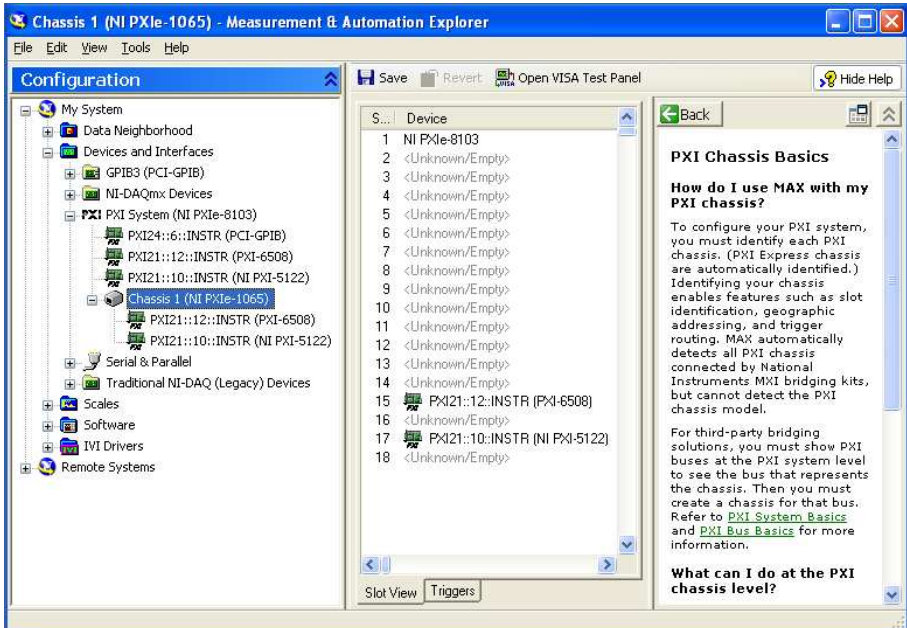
Chassis 1 (NI PXIe-1065) - Measurement & Automation Explorer

File Edit View Tools Help

Configuration

My System
Data Neighborhood
Devices and Interfaces
GPIB3 (PCI-GPIB)
NI-DAQmx Devices
PXI System (NI PXIe-8103)
PXI24::6::INSTR (PCI-GPIB)
PXI21::12::INSTR (PXI-6508)
PXI21::10::INSTR (NI PXI-5122)
Chassis 1 (NI PXIe-1065)
PXI21::12::INSTR (PXI-6508)
PXI21::10::INSTR (NI PXI-5122)
Serial & Parallel
Traditional NI-DAQ (Legacy) Devices
Scales
Software
IVI Drivers
Remote Systems

Save Revert Open VISA Test Panel Hide Help

| S... | Device |
|---|---|
| 1 | NI PXIe-8103 |
| 2 | <Unknown/Empty> |
| 3 | <Unknown/Empty> |
| 4 | <Unknown/Empty> |
| 5 | <Unknown/Empty> |
| 6 | <Unknown/Empty> |
| 7 | <Unknown/Empty> |
| 8 | <Unknown/Empty> |
| 9 | <Unknown/Empty> |
| 10 | <Unknown/Empty> |
| 11 | <Unknown/Empty> |
| 12 | <Unknown/Empty> |
| 13 | <Unknown/Empty> |
| 14 | <Unknown/Empty> |
| 15 | PXI21::12::INSTR (PXI-6508) |
| 16 | <Unknown/Empty> |
| 17 | PXI21::10::INSTR (NI PXI-5122) |
| 18 | <Unknown/Empty> |

Slot View Triggers

Back

PXI Chassis Basics

How do I use MAX with my PXI chassis?

To configure your PXI system, you must identify each PXI chassis. (PXI Express chassis are automatically identified.) Identifying your chassis enables features such as slot identification, geographic addressing, and trigger routing. MAX automatically detects all PXI chassis connected by National Instruments MXI bridging kits, but cannot detect the PXI chassis model.

For third-party bridging solutions, you must show PXI buses at the PXI system level to see the bus that represents the chassis. Then you must create a chassis for that bus. Refer to PXI System Basics and PXI Bus Basics for more information.

What can I do at the PXI chassis level?